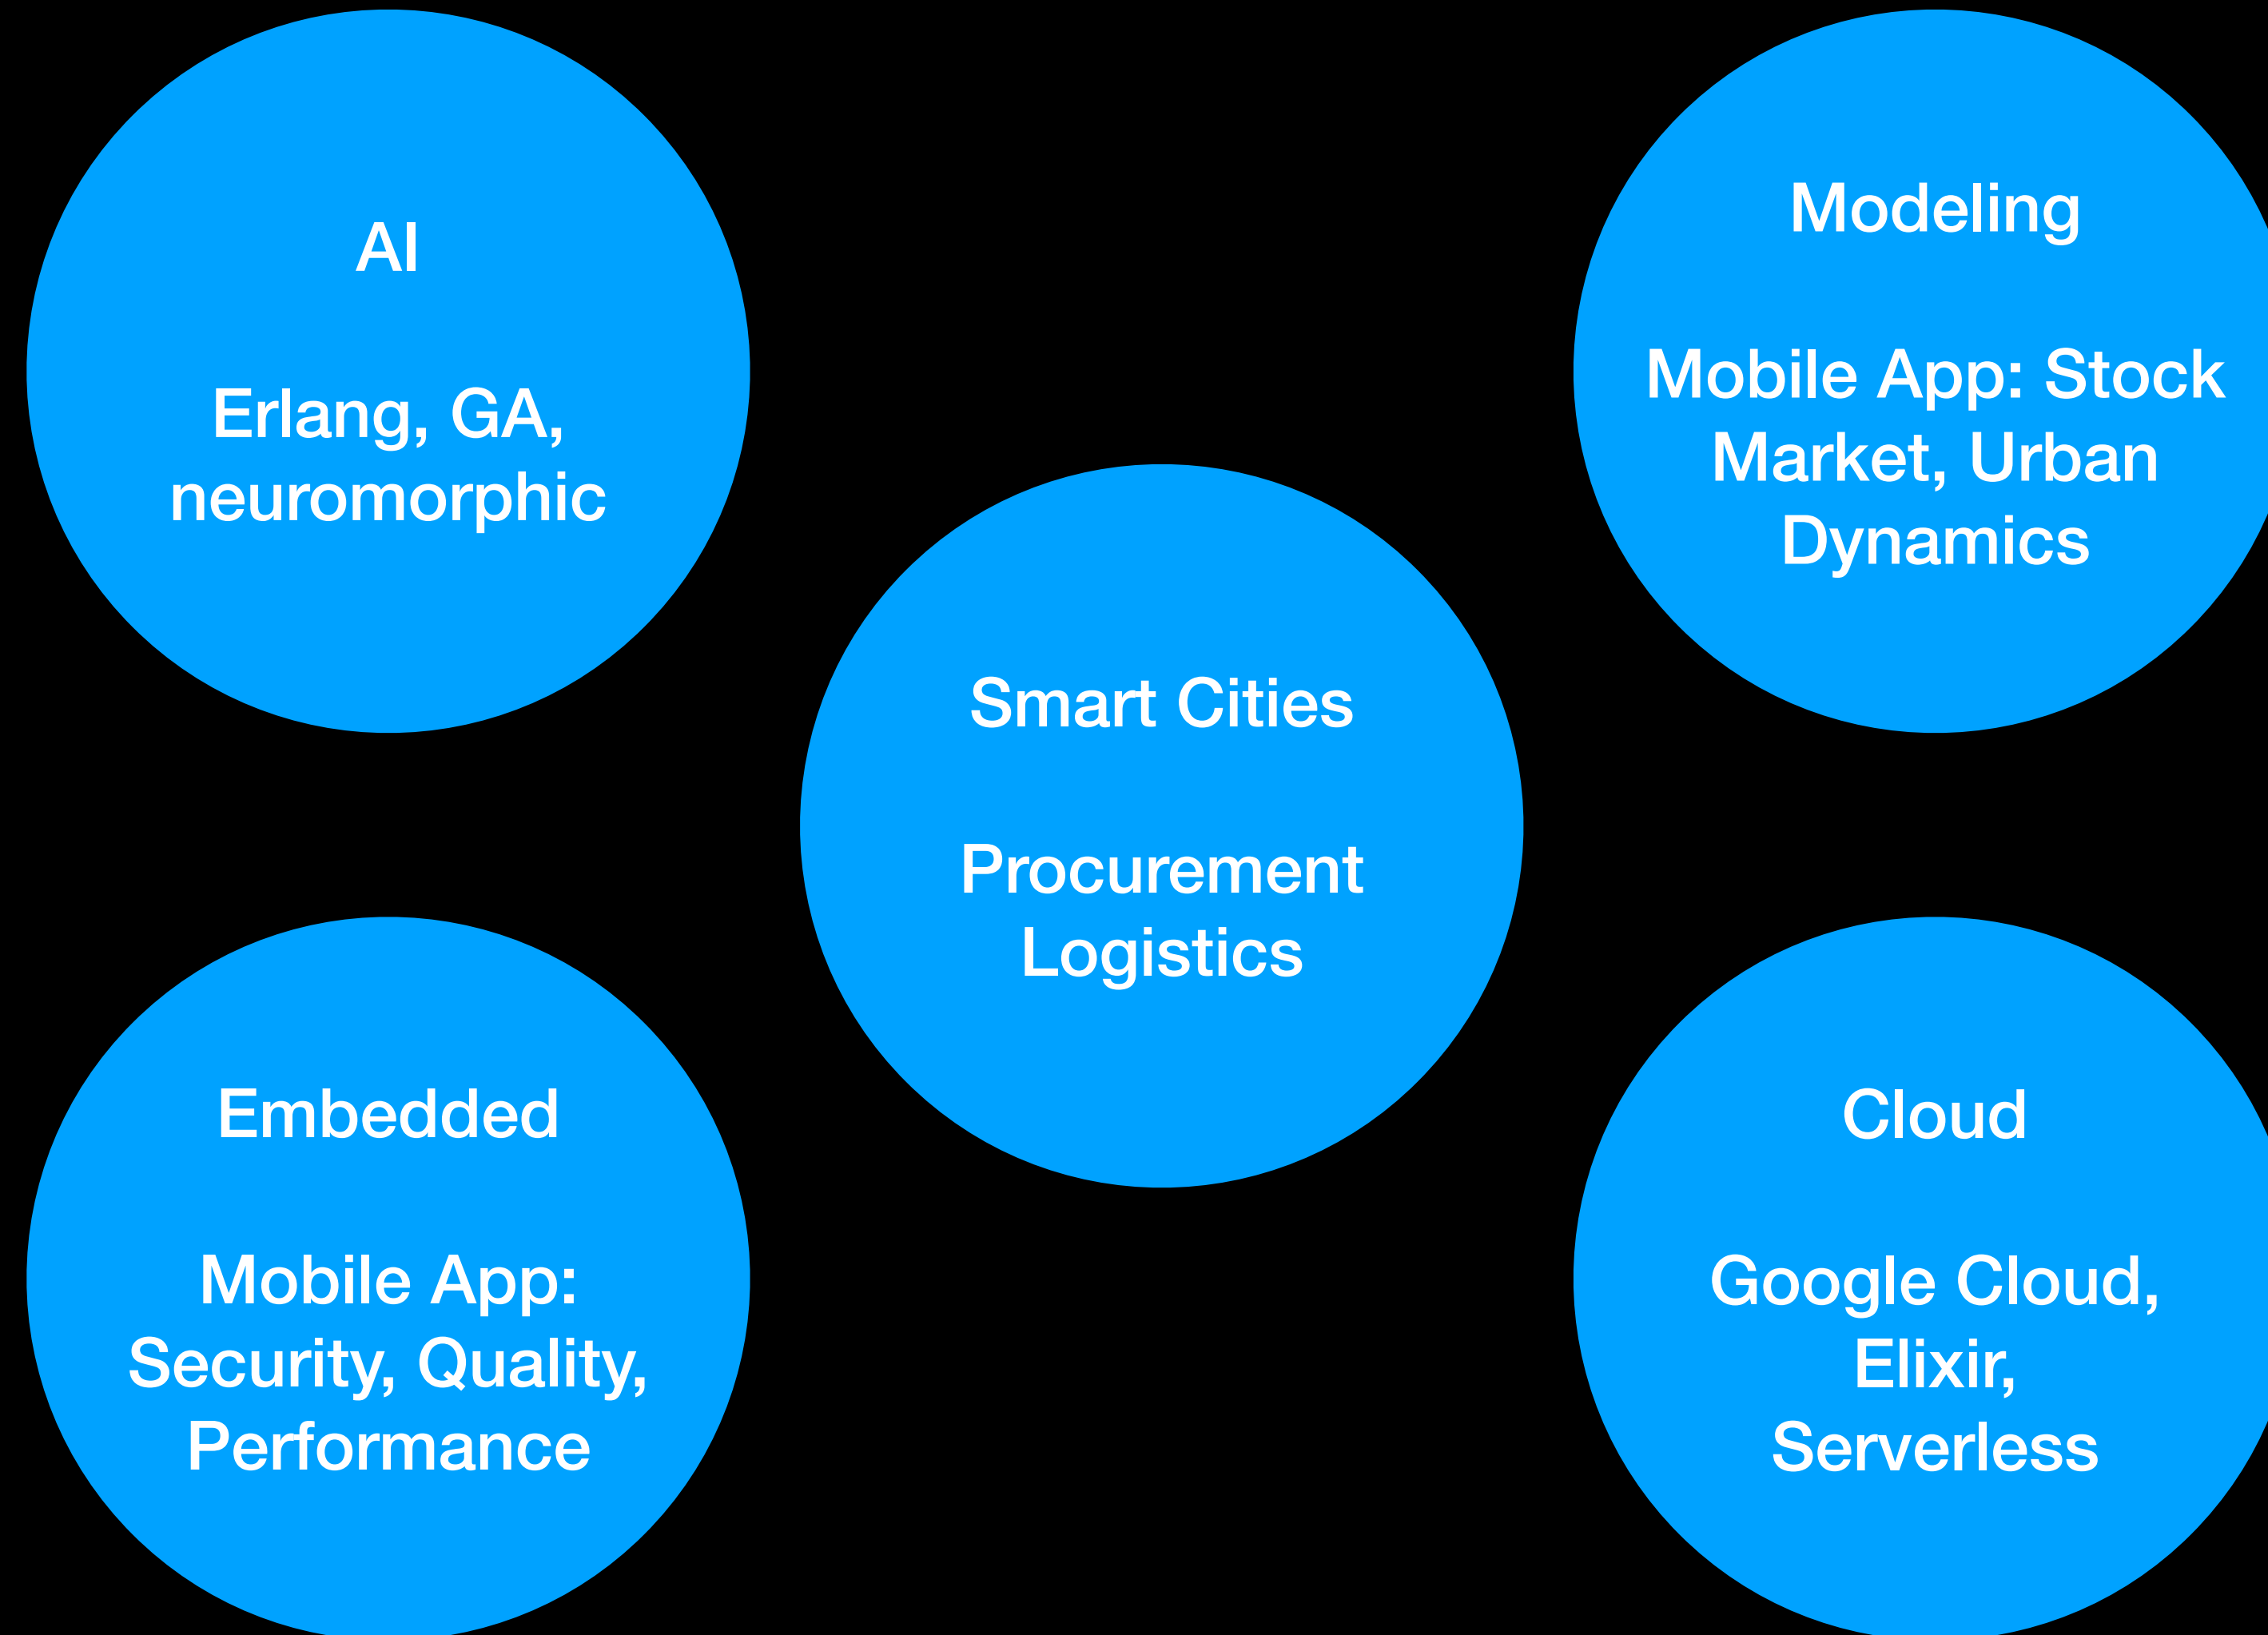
AI

Erlang, GA, neuromorphic

Modeling

Mobile App: Stock Market, Urban Dynamics

Smart Cities

Procurement Logistics

Embedded

Mobile App: Security, Quality, Performance

Cloud

Google Cloud, Elixir, Serverless